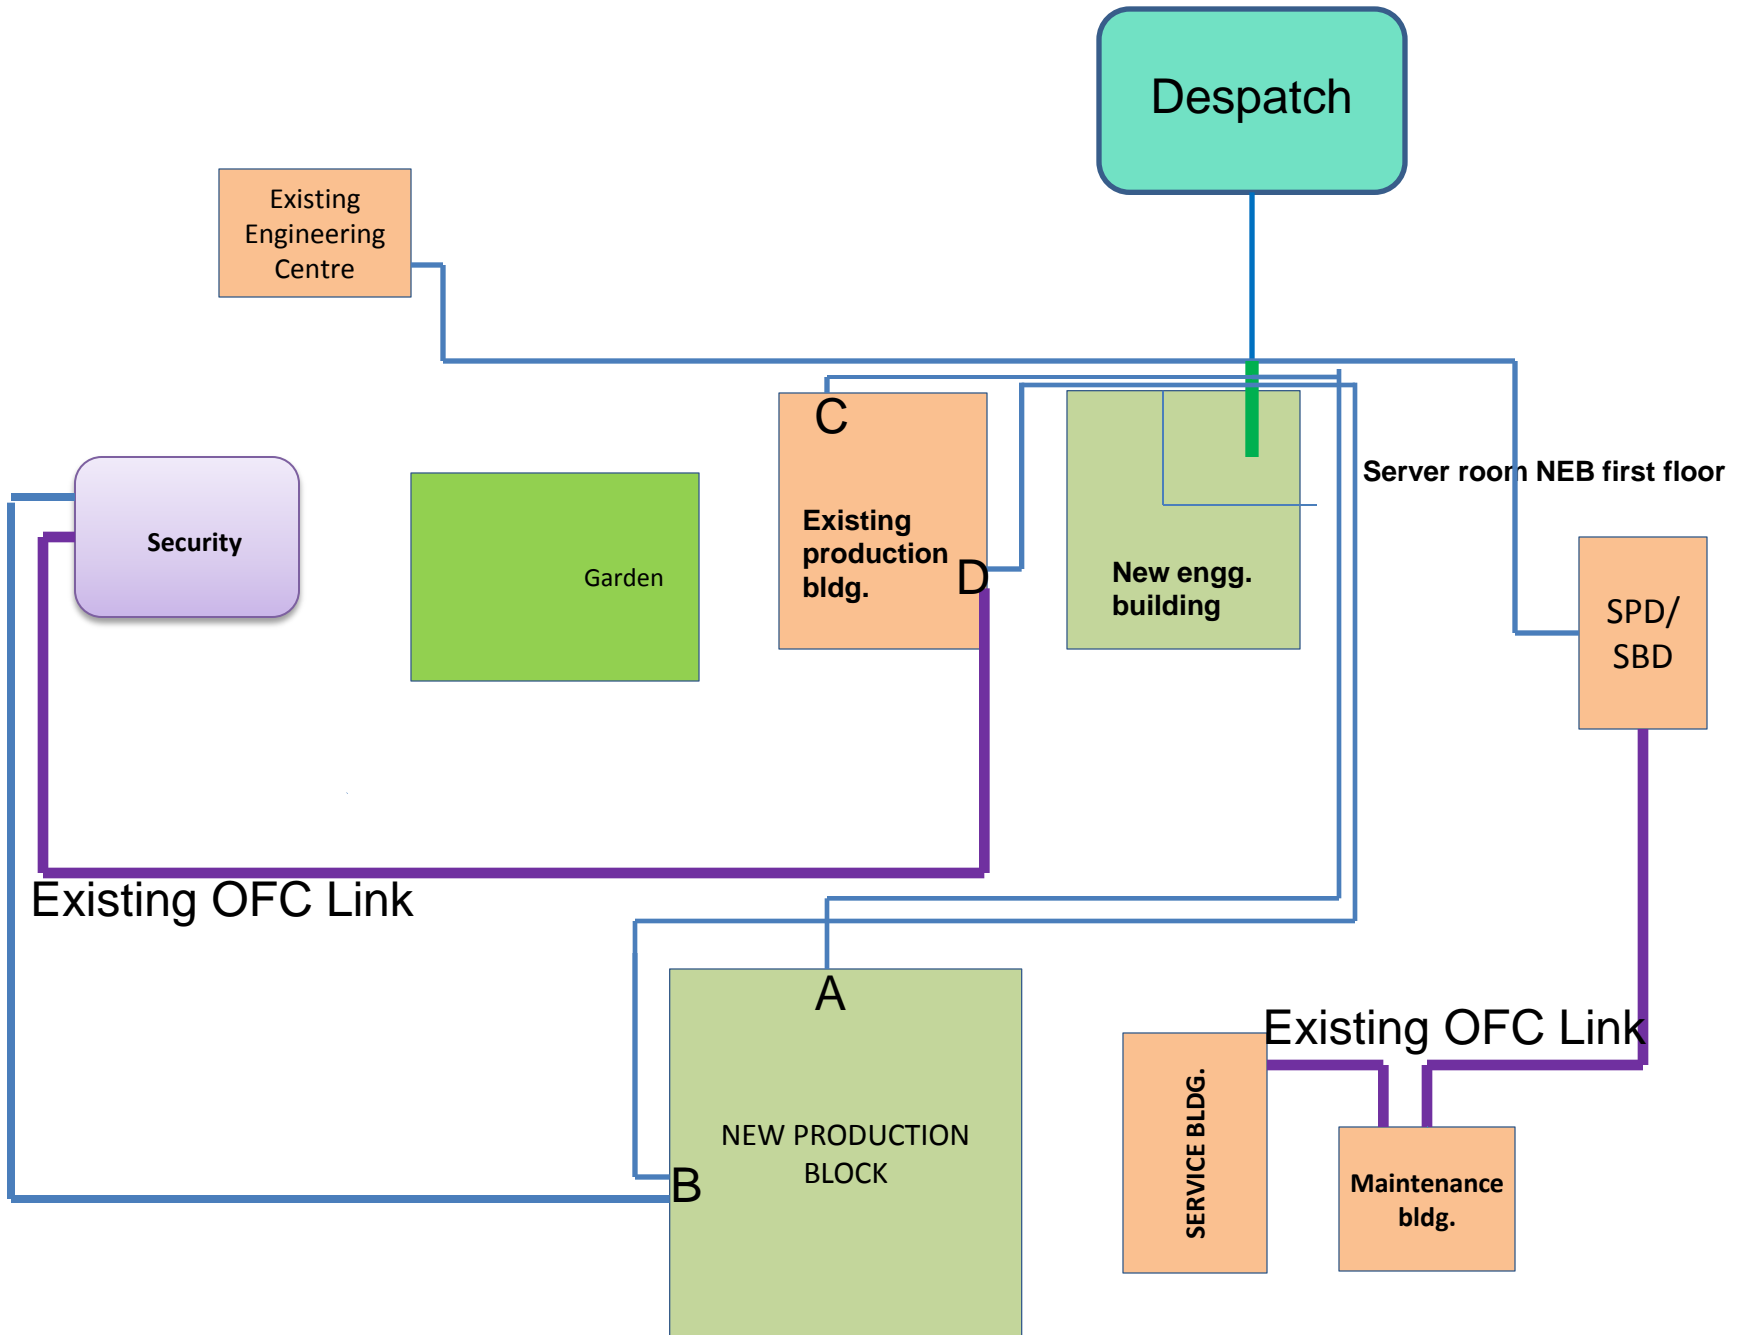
Despatch

Existing Engineering Centre

C

Existing production bldg.

D

New engg. building

Server room NEB first floor

Security

Garden

SPD/ SBD

Existing OFC Link

A

NEW PRODUCTION BLOCK

B

Existing OFC Link

SERVICE BLDG.

Maintenance bldg.